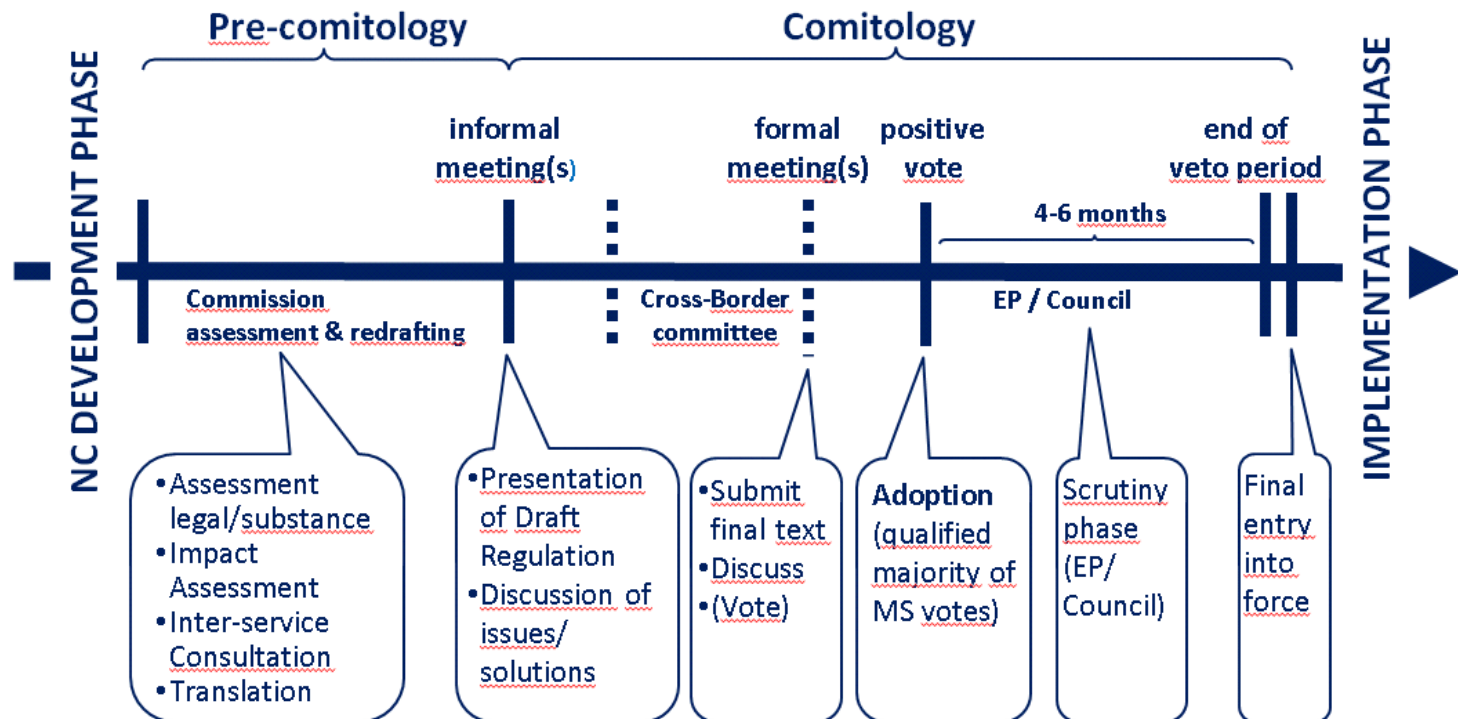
Pre-comitology

Comitology

NC DEVELOPMENT PHASE

informal meeting(s)

formal meeting(s)

positive vote

end of veto period

4-6 months

IMPLEMENTATION PHASE

Commission assessment & redrafting

Cross-Border committee

EP / Council

•Assessment legal/substance
•Impact Assessment
•Inter-service Consultation
•Translation

•Presentation of Draft Regulation
•Discussion of issues/ solutions

•Submit final text
•Discuss
•(Vote)

Adoption (qualified majority of MS votes)

Scrutiny phase (EP/ Council)

Final entry into force